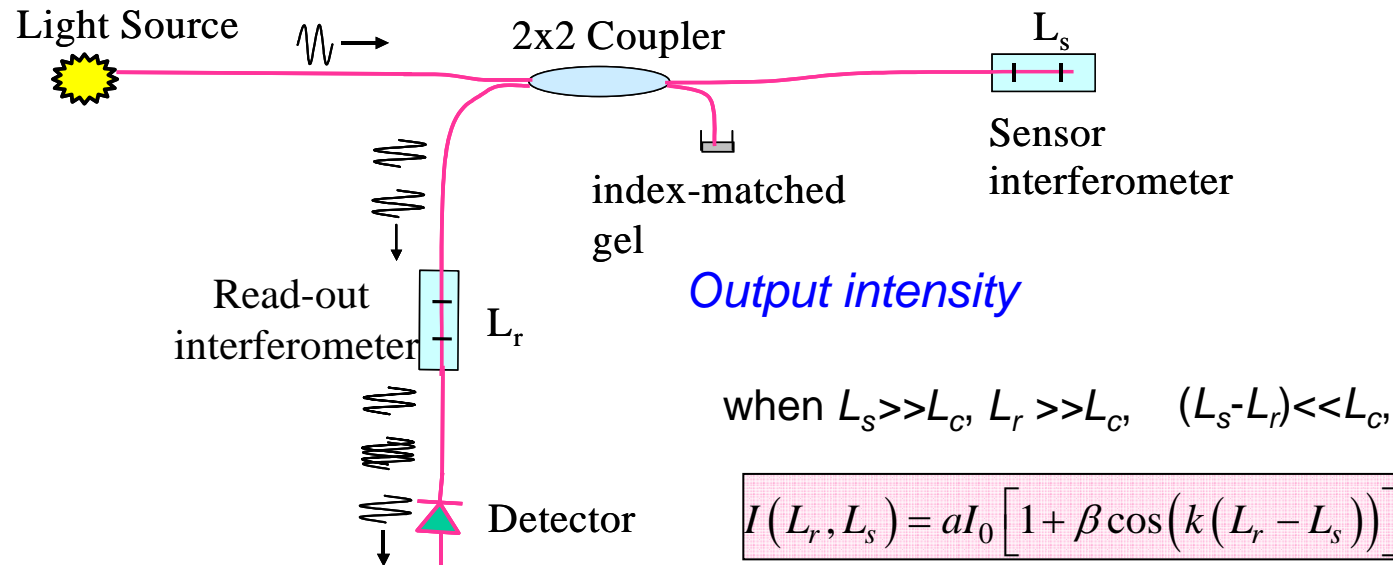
Light Source

2x2 Coupler

$L_s$

Sensor interferometer

index-matched gel

Read-out interferometer

$L_r$

Output intensity

when $L_s$>>$L_c$, $L_r$ >>$L_c$, ($L_s$-$L_r$)<<$L_c$,

Detector

$I\left(L_r, L_s\right) = aI_0\left[1+\beta\cos\left(k\left(L_r - L_s\right)\right)\right]$